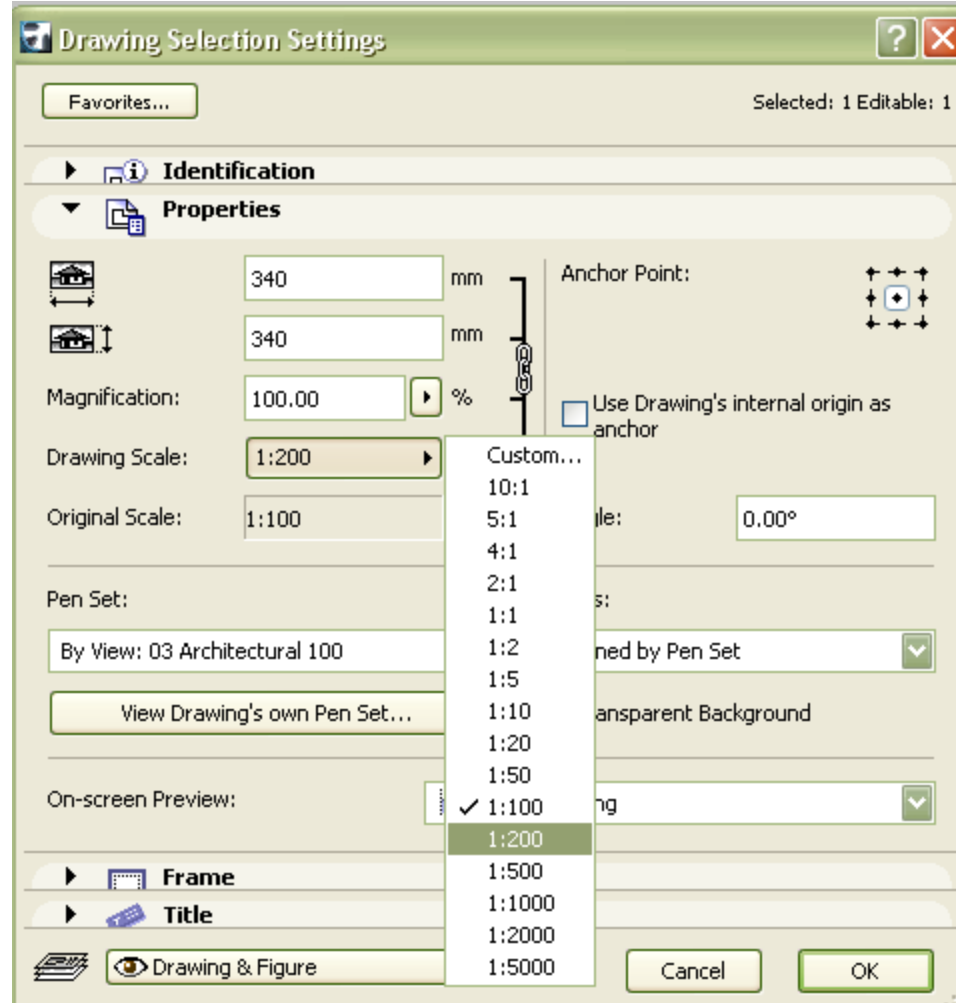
Drawing Selection Settings

Favorites...

Selected: 1 Editable: 1

Identification

Properties

340 mm

340 mm

Magnification: 100.00 %

Drawing Scale: 1:200

Original Scale: 1:100

Anchor Point:

Use Drawing's internal origin as anchor

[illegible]gle: 0.00°

Pen Set:

By View: 03 Architectural 100

View Drawing's own Pen Set...

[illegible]s:

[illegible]ned by Pen Set

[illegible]ansparent Background

On-screen Preview:

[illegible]ng

Custom...
10:1
5:1
4:1
2:1
1:1
1:2
1:5
1:10
1:20
1:50
✓ 1:100
1:200
1:500
1:1000
1:2000
1:5000

Frame

Title

Drawing & Figure

Cancel

OK